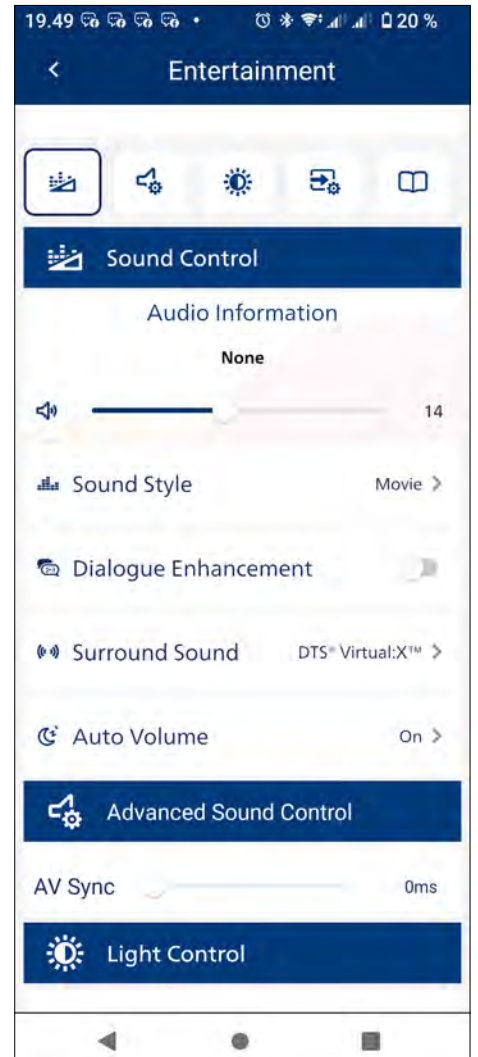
19.49 • 20 %

<

Entertainment

Sound Control

Audio Information

None

14

Sound Style

Movie >

Dialogue Enhancement

Surround Sound

DTS® Virtual:X™ >

Auto Volume

On >

Advanced Sound Control

AV Sync

0ms

Light Control